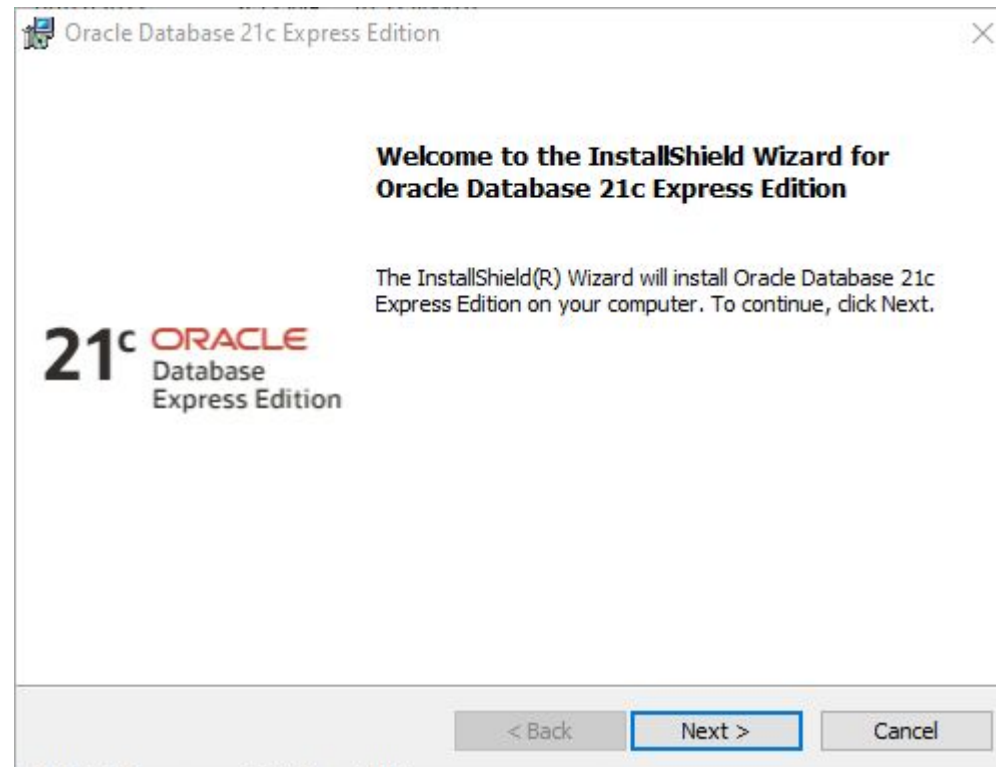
Oracle Database 21c Express Edition

Welcome to the InstallShield Wizard for Oracle Database 21c Express Edition

The InstallShield(R) Wizard will install Oracle Database 21c Express Edition on your computer. To continue, click Next.

21c ORACLE
Database
Express Edition

< Back
Next >
Cancel